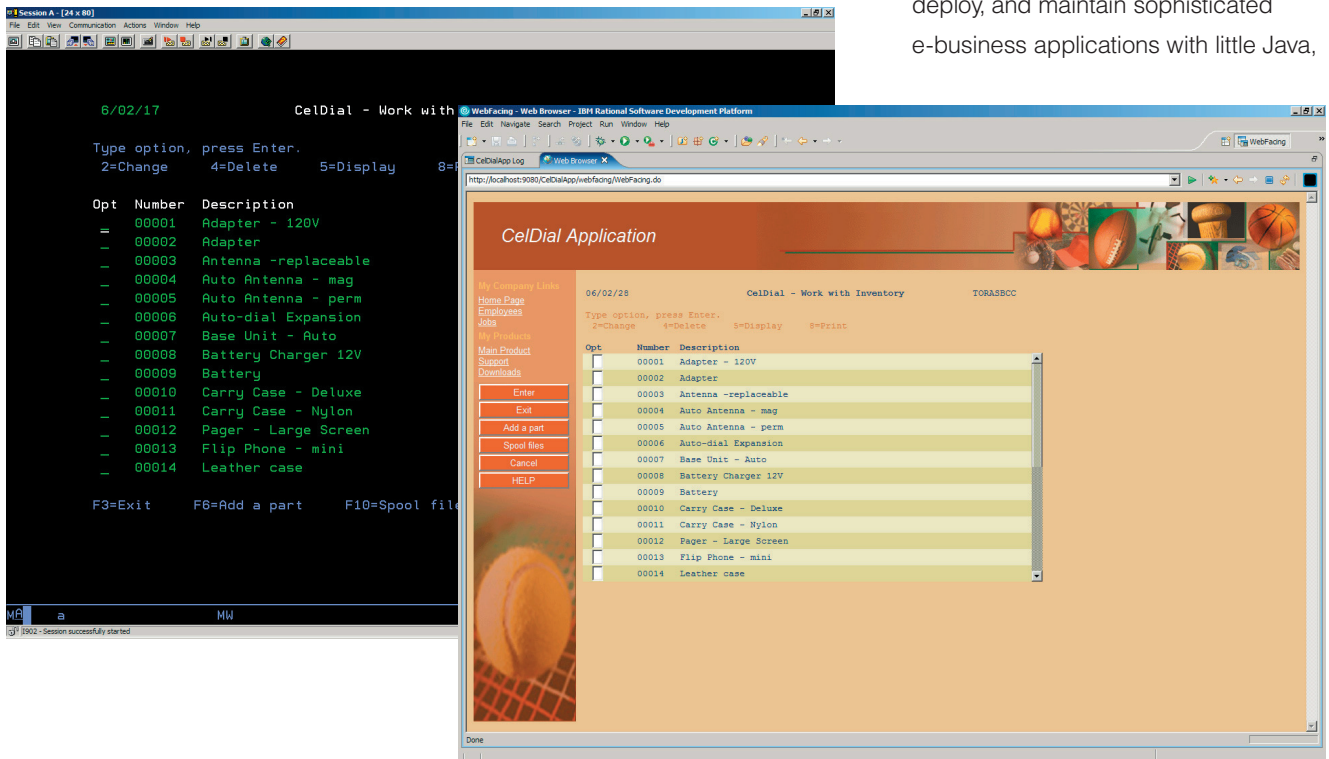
deploy, and maintain sophisticated e-business applications with little Java,

Session A - [24 x 80]
File Edit View Communication Actions Window Help

6/02/17 CelDial - Work with

Type option, press Enter.
2=Change 4=Delete 5=Display 8=

| Opt | Number | Description |
|---|---|---|
| = | 00001 | Adapter - 120V |
| _ | 00002 | Adapter |
| _ | 00003 | Antenna -replaceable |
| _ | 00004 | Auto Antenna - mag |
| _ | 00005 | Auto Antenna - perm |
| _ | 00006 | Auto-dial Expansion |
| _ | 00007 | Base Unit - Auto |
| _ | 00008 | Battery Charger 12V |
| _ | 00009 | Battery |
| _ | 00010 | Carry Case - Deluxe |
| _ | 00011 | Carry Case - Nylon |
| _ | 00012 | Pager - Large Screen |
| _ | 00013 | Flip Phone - mini |
| _ | 00014 | Leather case |

F3=Exit F6=Add a part F10=Spool file

MA a MW
I902 - Session successfully started

WebFacing - Web Browser - IBM Rational Software Development Platform
File Edit Navigate Search Project Run Window Help
WebFacing
CelDialApp Log Web Browser
http://localhost:9080/CelDialApp/webfacing/WebFacing.do

CelDial Application

My Company Links
Home Page
Employees
Jobs
My Products
Main Product
Support
Downloads
Enter
Exit
Add a part
Spool files
Cancel
HELP

06/02/28 CelDial - Work with Inventory TORASBCC

Type option, press Enter.
2=Change 4=Delete 5=Display 8=Print

| Opt | Number | Description |
|---|---|---|
| | 00001 | Adapter - 120V |
| | 00002 | Adapter |
| | 00003 | Antenna -replaceable |
| | 00004 | Auto Antenna - mag |
| | 00005 | Auto Antenna - perm |
| | 00006 | Auto-dial Expansion |
| | 00007 | Base Unit - Auto |
| | 00008 | Battery Charger 12V |
| | 00009 | Battery |
| | 00010 | Carry Case - Deluxe |
| | 00011 | Carry Case - Nylon |
| | 00012 | Pager - Large Screen |
| | 00013 | Flip Phone - mini |
| | 00014 | Leather case |

Done